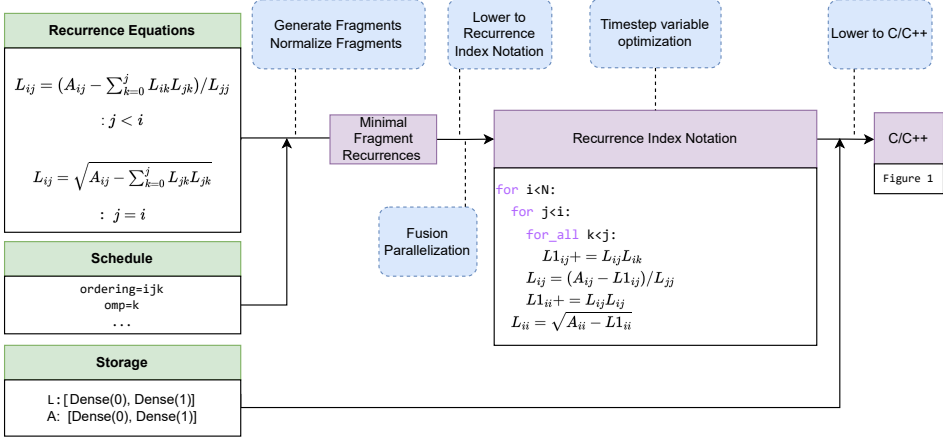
Recurrence Equations

$L_{ij} = (A_{ij} - \sum_{k=0}^{j} L_{ik} L_{jk}) / L_{jj}$

$: j < i$

$L_{ij} = \sqrt{A_{ij} - \sum_{k=0}^{j} L_{jk} L_{jk}}$

$: \ j = i$

Schedule

ordering=ijk
omp=k
...

Storage

L: [Dense(0), Dense(1)]
A: [Dense(0), Dense(1)]

Generate Fragments
Normalize Fragments

Minimal Fragment Recurrences

Lower to Recurrence Index Notation

Fusion Parallelization

Timestep variable optimization

Recurrence Index Notation

for i<N:
for j<i:
for_all k<j:
$L1_{ij} += L_{ij} L_{ik}$
$L_{ij} = (A_{ij} - L1_{ij}) / L_{jj}$
$L1_{ii} += L_{ij} L_{ij}$
$L_{ii} = \sqrt{A_{ii} - L1_{ii}}$

Lower to C/C++

C/C++

Figure 1